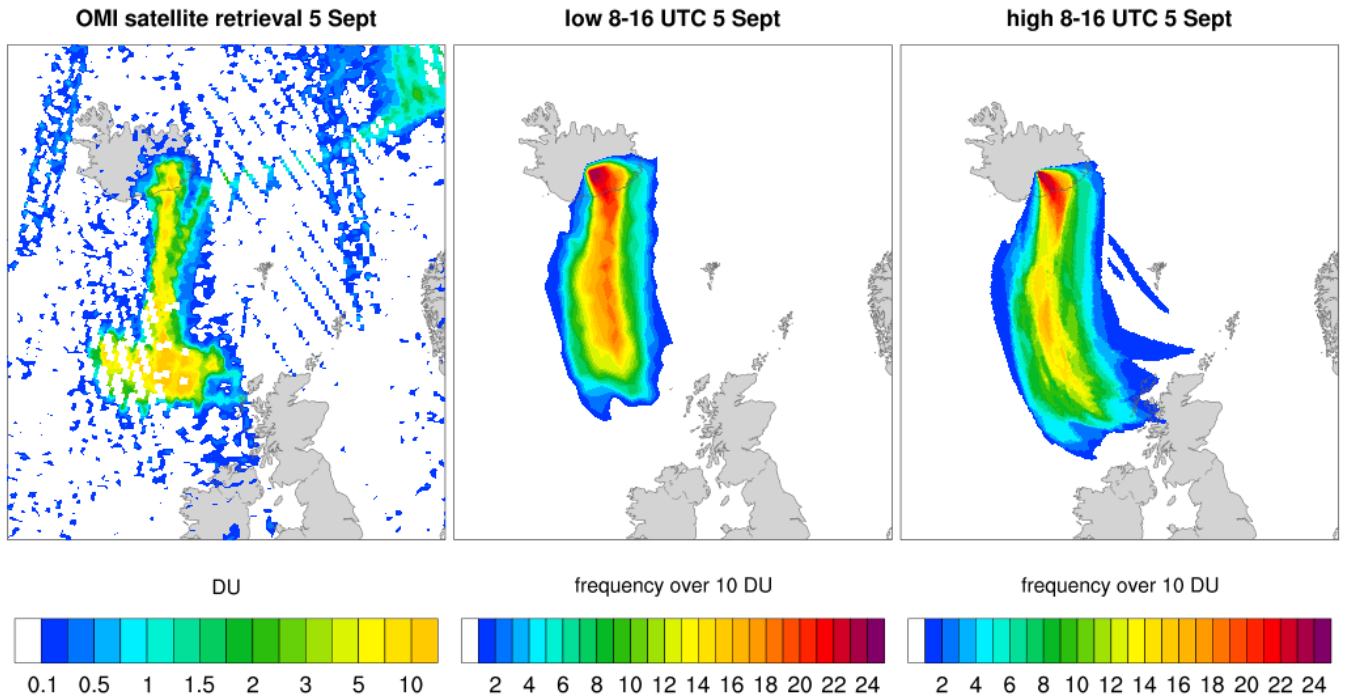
OMI satellite retrieval 5 Sept

low 8-16 UTC 5 Sept

high 8-16 UTC 5 Sept

DU

0.1 0.5 1 1.5 2 3 5 10

frequency over 10 DU

2 4 6 8 10 12 14 16 18 20 22 24

frequency over 10 DU

2 4 6 8 10 12 14 16 18 20 22 24